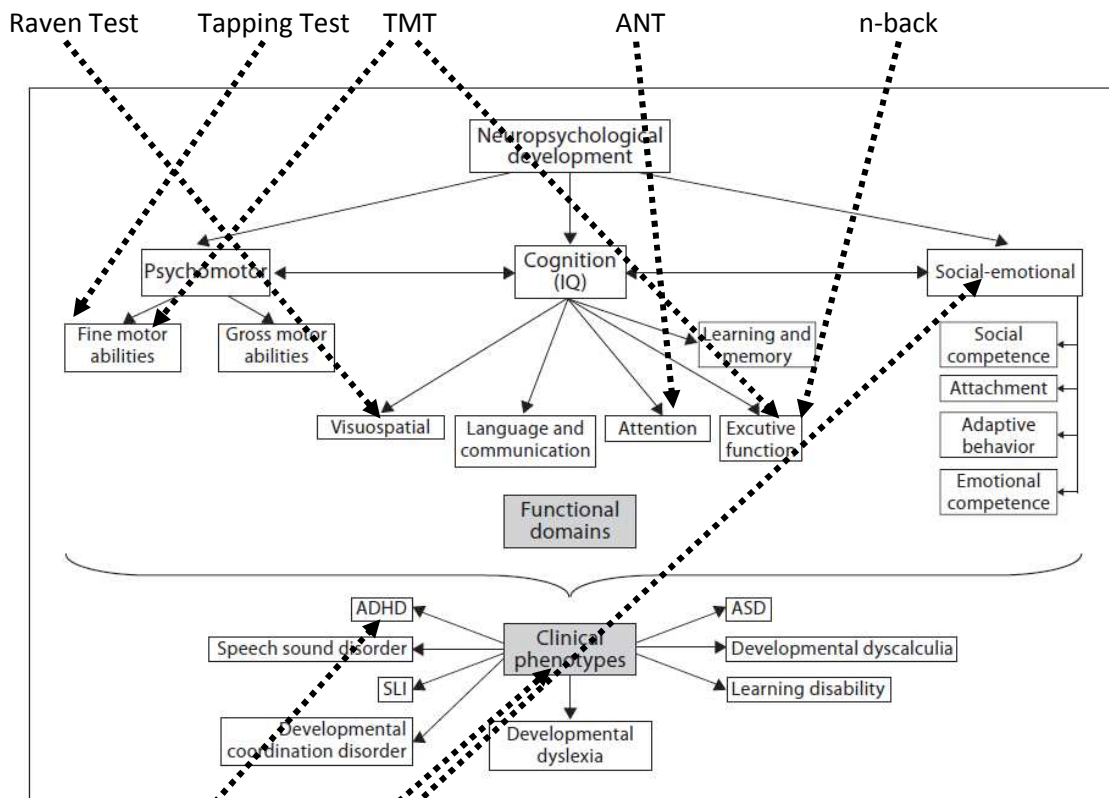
Raven Test
Tapping Test
TMT
ANT
n-back

Neuropsychological development

Psychomotor

Cognition (IQ)

Social-emotional

Fine motor abilities

Gross motor abilities

Learning and memory

Social competence

Attachment

Adaptive behavior

Emotional competence

Visuospatial

Language and communication

Attention

Excutive function

Functional domains

ADHD

Speech sound disorder

SLI

Developmental coordination disorder

Clinical phenotypes

Developmental dyslexia

ASD

Developmental dyscalculia

Learning disability